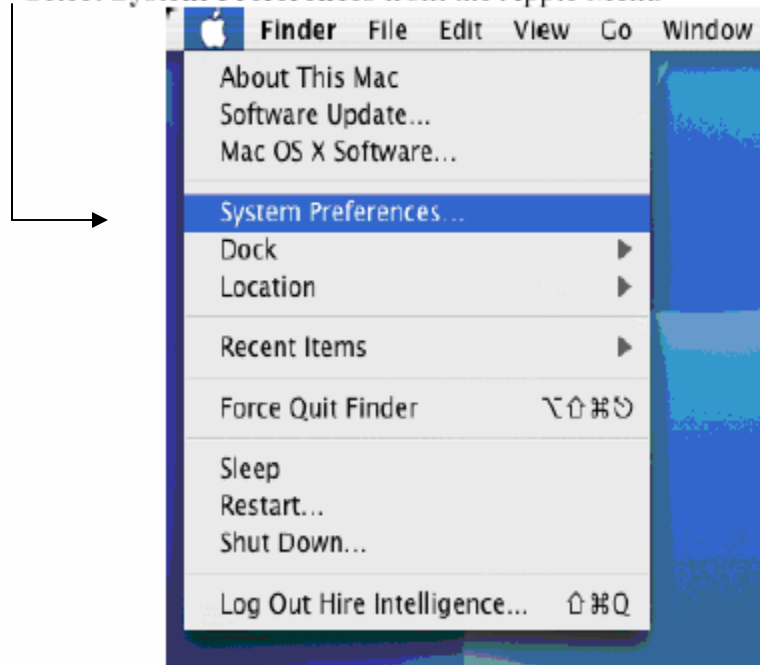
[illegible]

Finder File Edit View Go Window

About This Mac
Software Update...
Mac OS X Software...

System Preferences...
Dock
Location

Recent Items

Force Quit Finder ⌥⇧⌘⎋

Sleep
Restart...
Shut Down...

Log Out Hire Intelligence... ⇧⌘Q